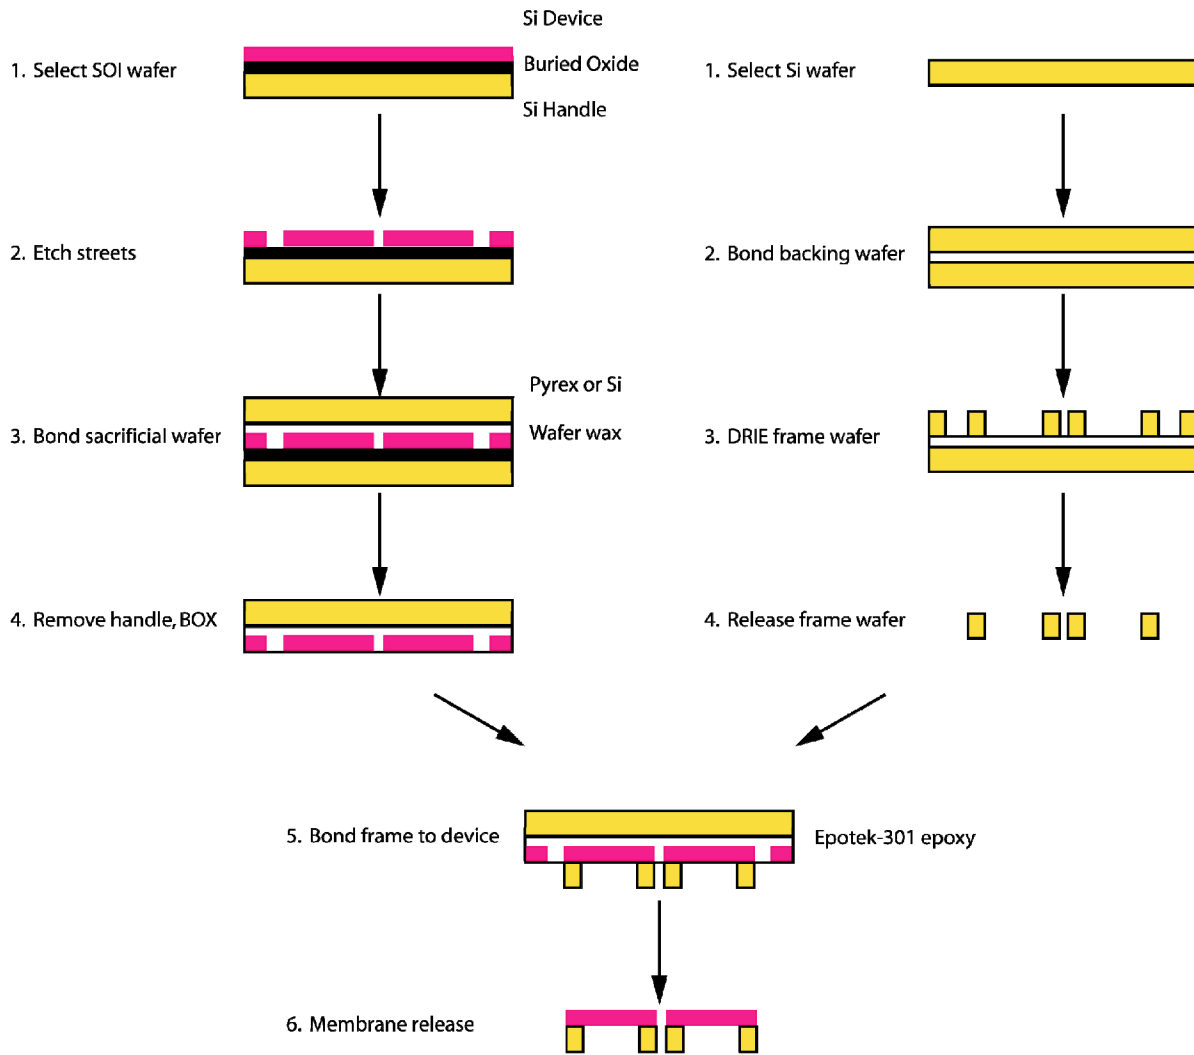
Si Device

1. Select SOI wafer

Buried Oxide

Si Handle

1. Select Si wafer

2. Etch streets

2. Bond backing wafer

Pyrex or Si

3. Bond sacrificial wafer

Wafer wax

3. DRIE frame wafer

4. Remove handle, BOX

4. Release frame wafer

5. Bond frame to device

Epotek-301 epoxy

6. Membrane release